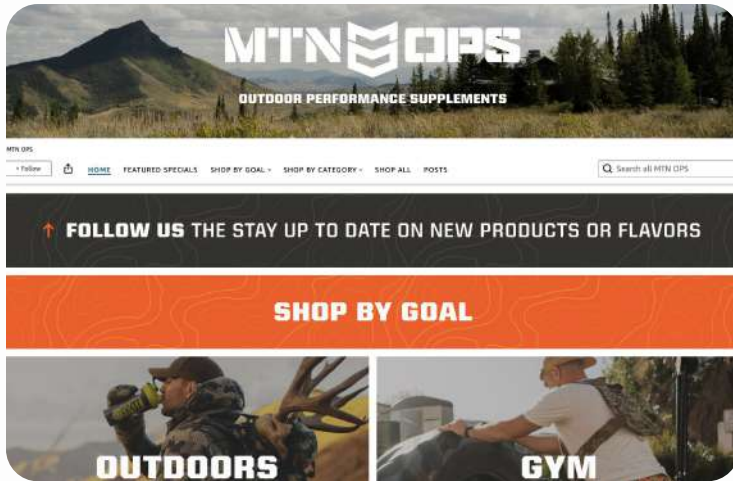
MTN OPS

OUTDOOR PERFORMANCE SUPPLEMENTS

MTN OPS

+ Follow

HOME FEATURED SPECIALS SHOP BY GOAL SHOP BY CATEGORY SHOP ALL POSTS

Search all MTN OPS

↑ FOLLOW US THE STAY UP TO DATE ON NEW PRODUCTS OR FLAVORS

SHOP BY GOAL

OUTDOORS

GYM